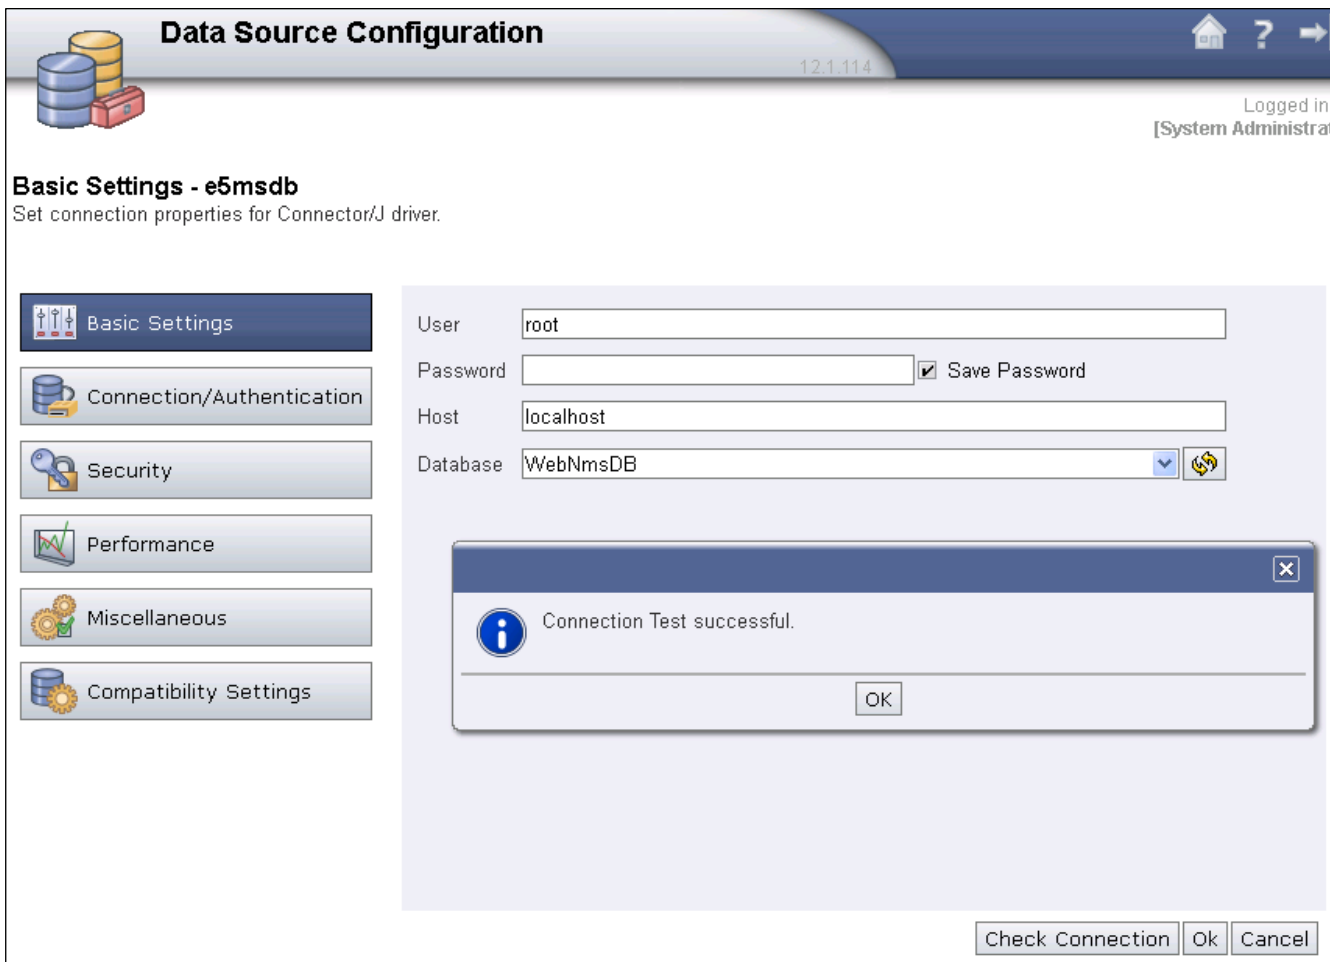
Data Source Configuration

12.1.114

Logged in
[System Administra

Basic Settings - e5msdb
Set connection properties for Connector/J driver.

Basic Settings
Connection/Authentication
Security
Performance
Miscellaneous
Compatibility Settings

User root
Password
Save Password
Host localhost
Database WebNmsDB

Connection Test successful.

OK

Check Connection
Ok
Cancel